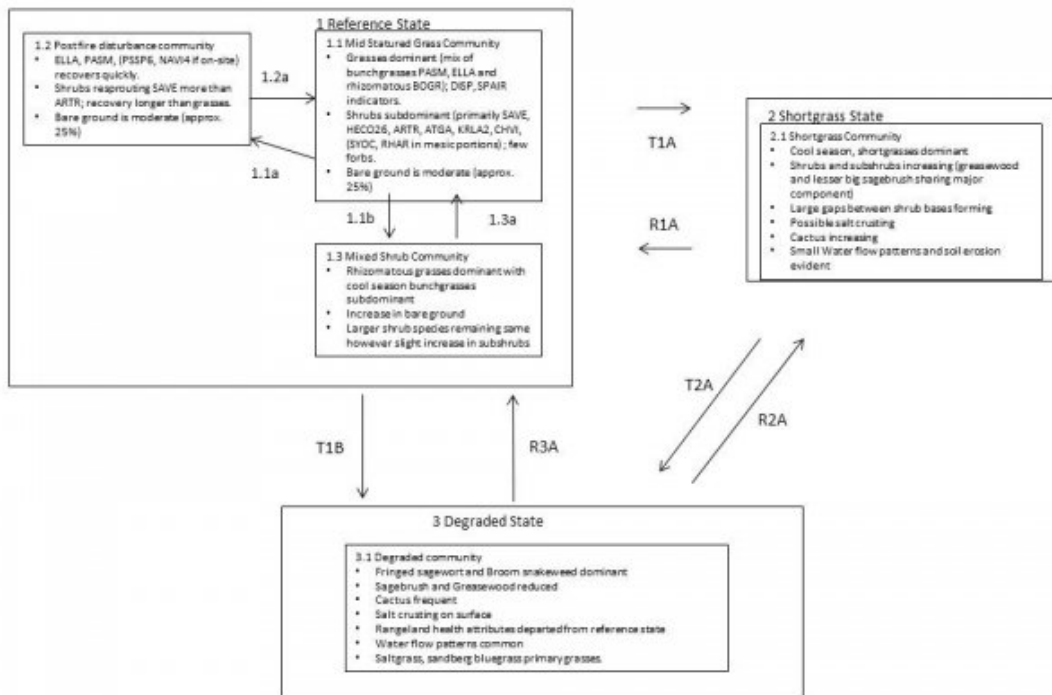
1 Reference State

1.2 Postfire disturbance community
• ELLA, PASM, (PSSP6, NAVI4 if on-site) recovers quickly.
• Shrubs resprouting SAVE more than ARTR; recovery longer than grasses.
• Bare ground is moderate (approx. 25%)

1.2a

1.1a

1.1 Mid Statured Grass Community
• Grasses dominant (mix of bunchgrasses PASM, ELLA and rhizomatous BOGR); DISP, SPAIR indicators.
• Shrubs subdominant (primarily SAVE, HECO26, ARTR, ATGA, KRLA2, CHVI, (SYOC, RHAR in mesic portions) ; few forbs.
• Bare ground is moderate (approx. 25%)

1.1b

1.3a

1.3 Mixed Shrub Community
• Rhizomatous grasses dominant with cool season bunchgrasses subdominant
• Increase in bare ground
• Larger shrub species remaining same however slight increase in subshrubs

T1A

R1A

2 Shortgrass State

2.1 Shortgrass Community
• Cool season, shortgrasses dominant
• Shrubs and subshrubs increasing (greasewood and lesser big sagebrush sharing major component)
• Large gaps between shrub bases forming
• Possible salt crusting
• Cactus increasing
• Small Water flow patterns and soil erosion evident

T2A

R2A

T1B

R3A

3 Degraded State

3.1 Degraded community
• Fringed sagewort and Broom snakeweed dominant
• Sagebrush and Greasewood reduced
• Cactus frequent
• Salt crusting on surface
• Rangeland health attributes departed from reference state
• Water flow patterns common
• Saltgrass, sandberg bluegrass primary grasses.